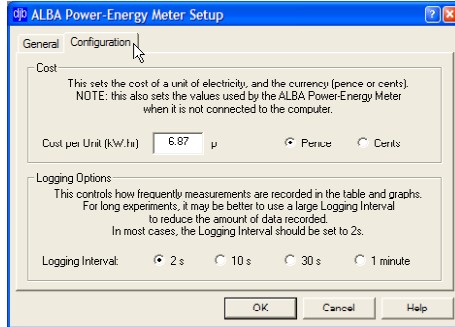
ALBA Power-Energy Meter Setup

General Configuration

Cost

This sets the cost of a unit of electricity, and the currency (pence or cents). NOTE: this also sets the values used by the ALBA Power-Energy Meter when it is not connected to the computer.

Cost per Unit (kW.hr) 6.87 p

Pence Cents

Logging Options

This controls how frequently measurements are recorded in the table and graphs. For long experiments, it may be better to use a large Logging Interval to reduce the amount of data recorded. In most cases, the Logging Interval should be set to 2s.

Logging Interval: 2 s 10 s 30 s 1 minute

OK Cancel Help